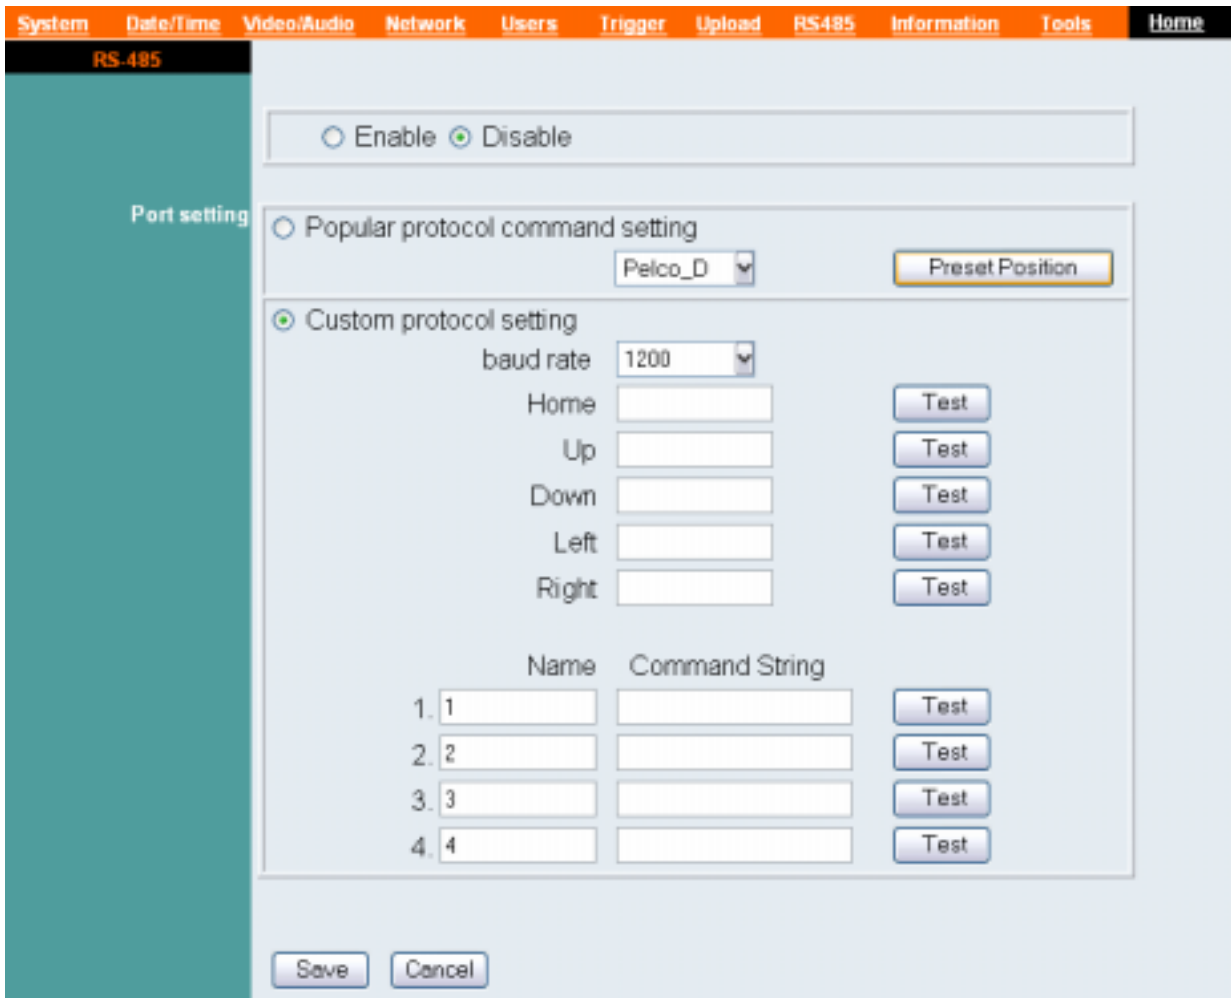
System Date/Time Video/Audio Network Users Trigger Upload RS485 Information Tools Home

RS-485

Enable Disable

Port setting

Popular protocol command setting

Pelco_D

Preset Position

Custom protocol setting

baud rate 1200

Home Test

Up Test

Down Test

Left Test

Right Test

Name Command String

1. 1 Test

2. 2 Test

3. 3 Test

4. 4 Test

Save Cancel